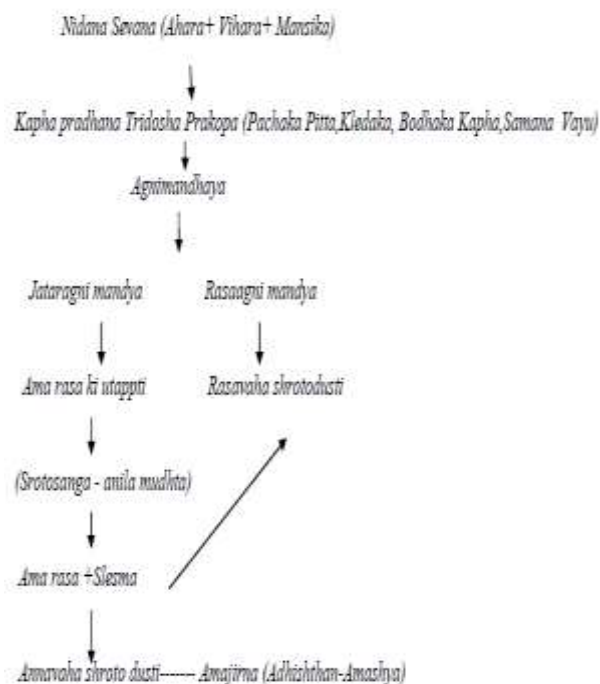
Nidana Sevana (Ahara+ Vihara+ Manasika)

Kapha pradhana Tridosha Prakopa (Pachaka Pitta,Kledaka, Bodhaka Kapha,Samana Vayu)

Agnimandhaya

Jataragni mandya

Rasaagni mandya

Ama rasa ki utappti

Rasavaha shrotodusti

(Srotosanga - anila mudhta)

Ama rasa +Slesma

Annavaha shroto dusti------ Amajirna (Adhishthan-Amashya)